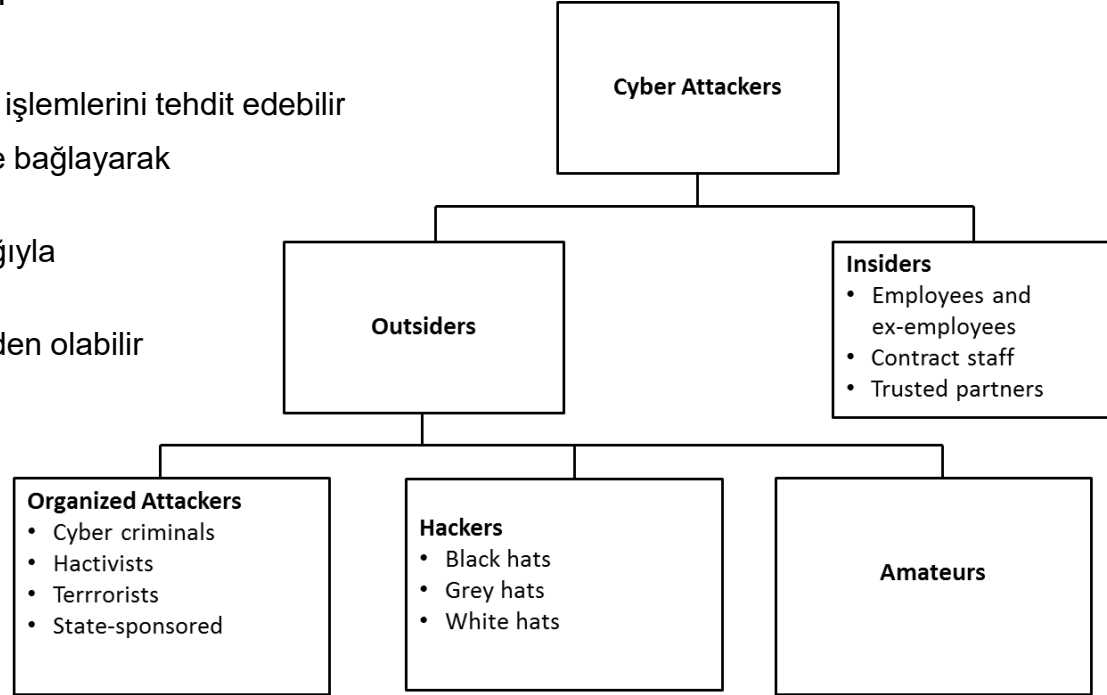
işlemlerini tehdit edebilir

e bağlayarak

ğıyla

den olabilir

Cyber Attackers

Outsiders

Insiders
• Employees and ex-employees
• Contract staff
• Trusted partners

Organized Attackers
• Cyber criminals
• Hactivists
• Terrrorists
• State-sponsored

Hackers
• Black hats
• Grey hats
• White hats

Amateurs